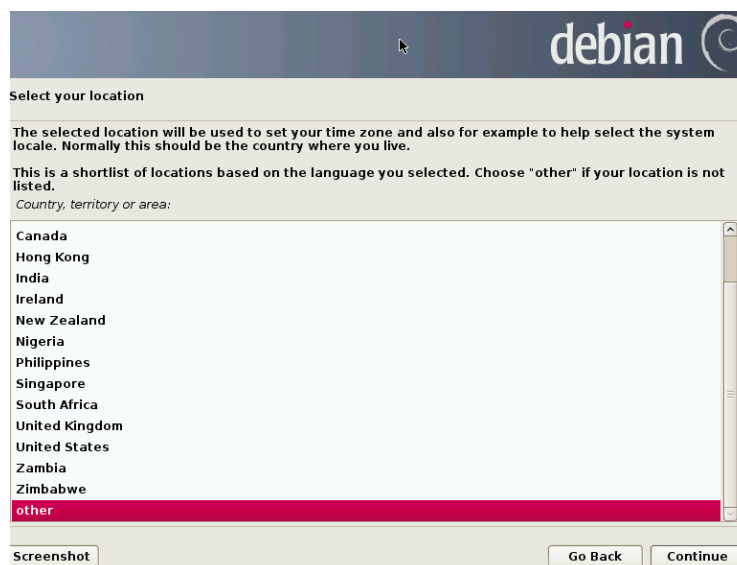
debian

Select your location

The selected location will be used to set your time zone and also for example to help select the system locale. Normally this should be the country where you live.

This is a shortlist of locations based on the language you selected. Choose "other" if your location is not listed.

Country, territory or area:

Canada
Hong Kong
India
Ireland
New Zealand
Nigeria
Philippines
Singapore
South Africa
United Kingdom
United States
Zambia
Zimbabwe
other

Screenshot

Go Back

Continue